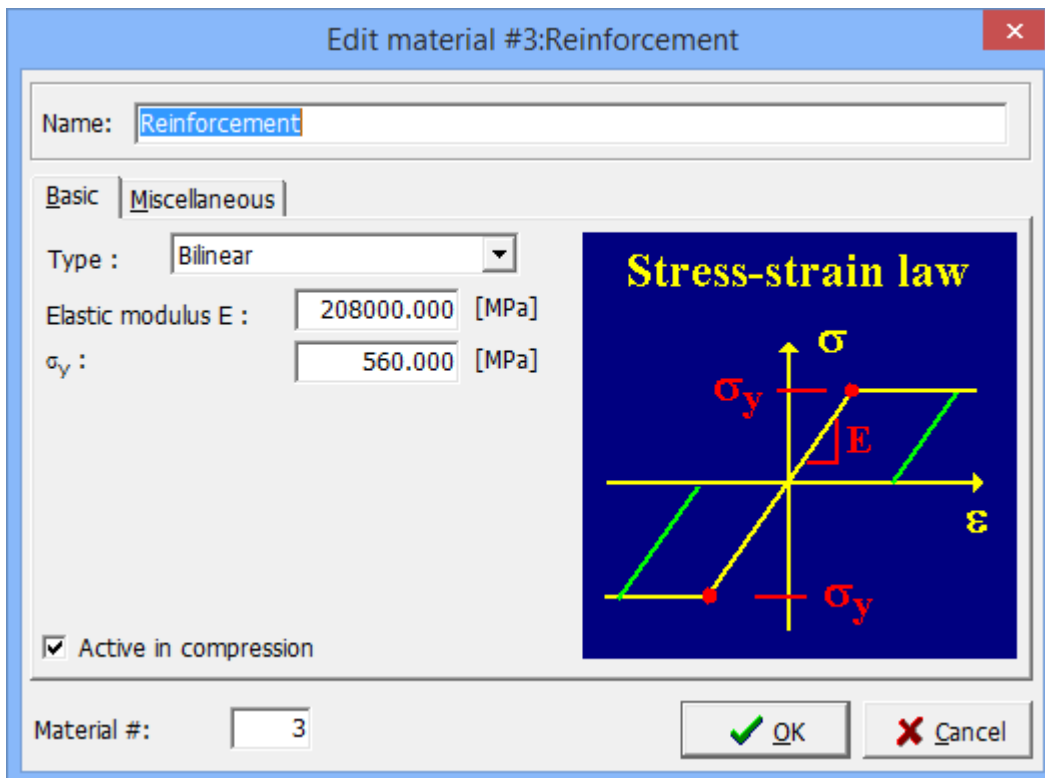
Edit material #3:Reinforcement

Name: Reinforcement

Basic | Miscellaneous

Type : Bilinear

Elastic modulus E : 208000.000 [MPa]

$\sigma_y$ : 560.000 [MPa]

Stress-strain law

$\sigma$

$\sigma_y$

E

$\varepsilon$

$\sigma_y$

Active in compression

Material #: 3

OK

Cancel